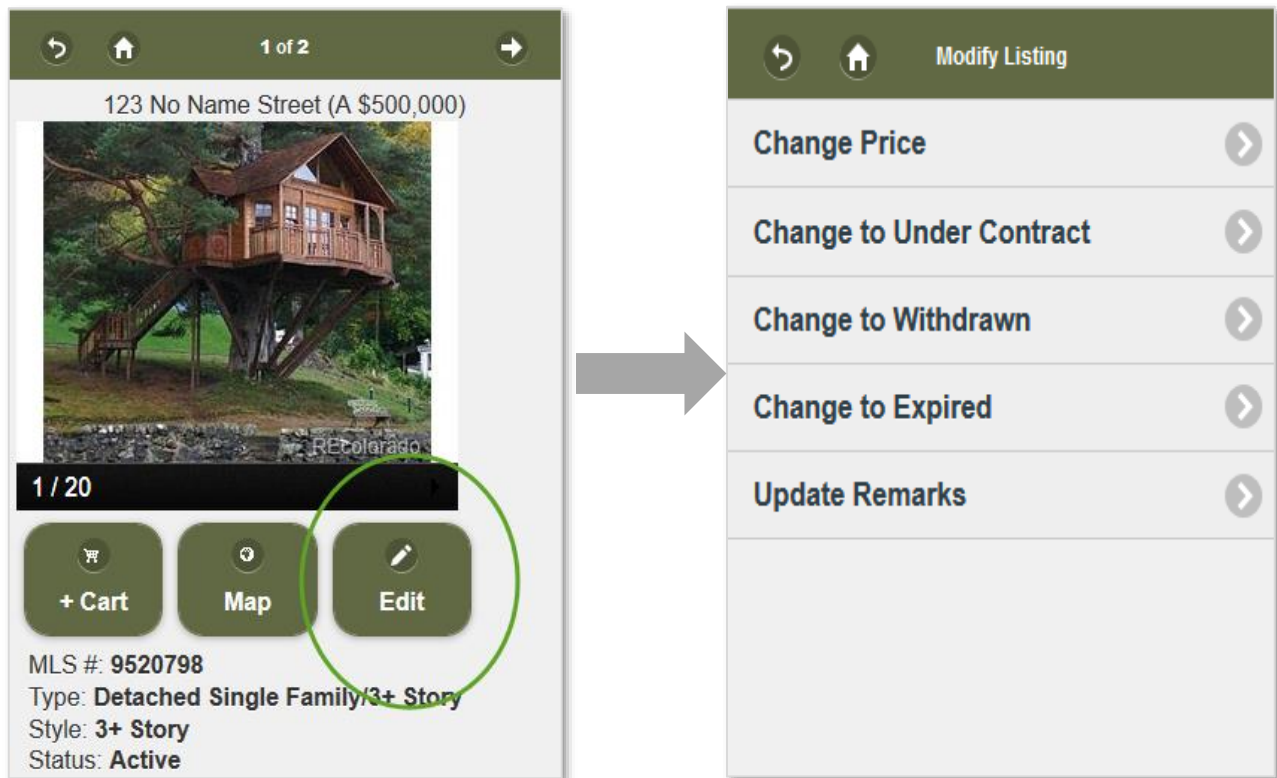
1 of 2

123 No Name Street (A $500,000)

REcolorado

1 / 20

+ Cart

Map

Edit

MLS #: 9520798
Type: Detached Single Family/3+ Story
Style: 3+ Story
Status: Active

Modify Listing

Change Price

Change to Under Contract

Change to Withdrawn

Change to Expired

Update Remarks